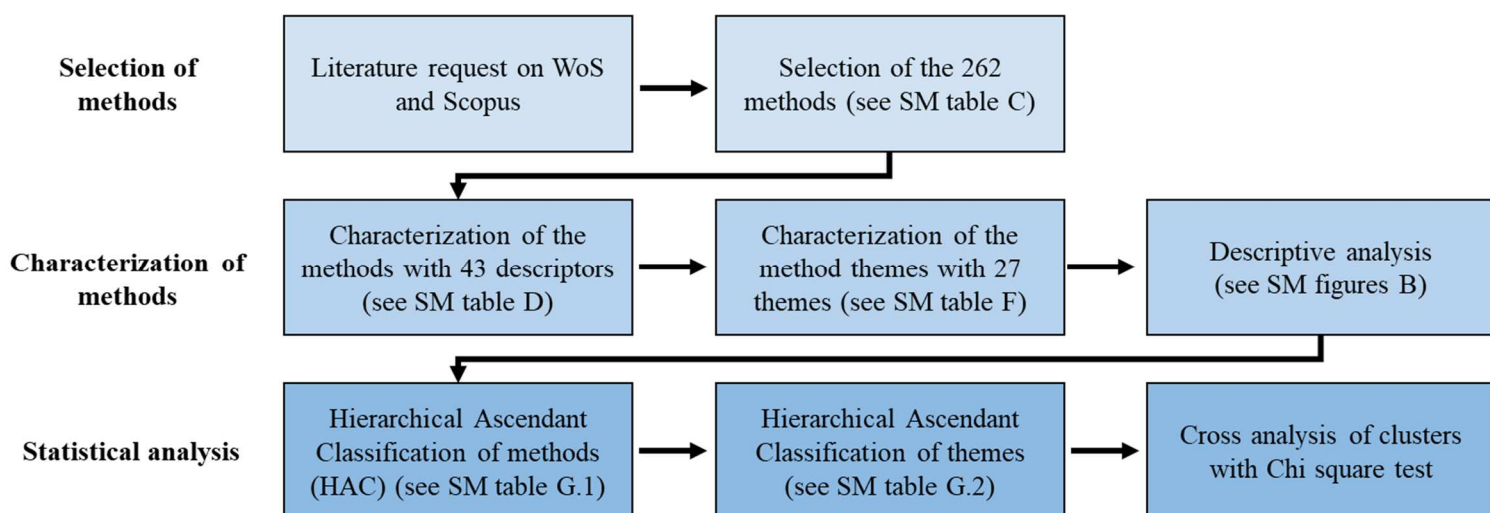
Selection of methods

Literature request on WoS and Scopus

Selection of the 262 methods (see SM table C)

Characterization of methods

Characterization of the methods with 43 descriptors (see SM table D)

Characterization of the method themes with 27 themes (see SM table F)

Descriptive analysis (see SM figures B)

Statistical analysis

Hierarchical Ascendant Classification of methods (HAC) (see SM table G.1)

Hierarchical Ascendant Classification of themes (see SM table G.2)

Cross analysis of clusters with Chi square test